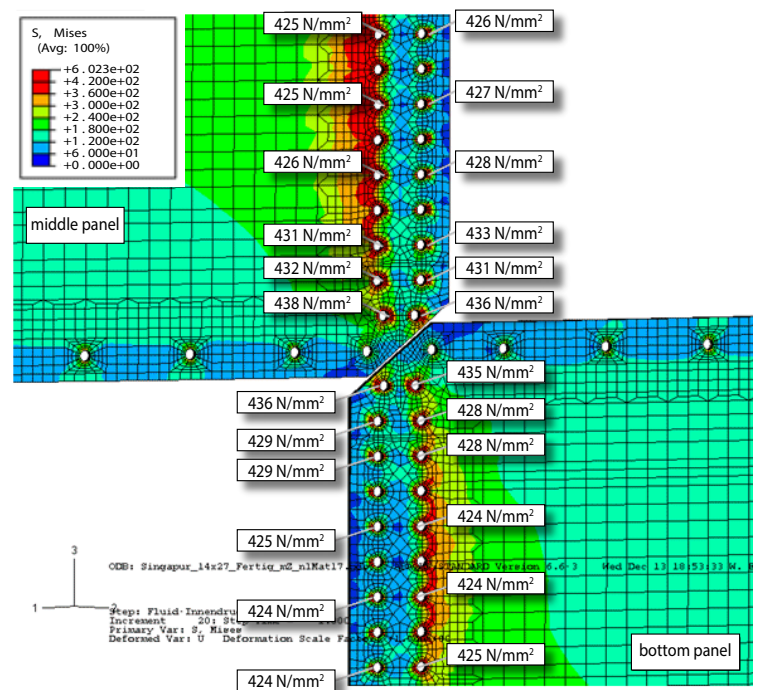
S, Mises
(Avg: 100%)

+6.023e+02
+4.200e+02
+3.600e+02
+3.000e+02
+2.400e+02
+1.800e+02
+1.200e+02
+6.000e+01
+0.000e+00

425 N/mm$^2$
426 N/mm$^2$
425 N/mm$^2$
427 N/mm$^2$
426 N/mm$^2$
428 N/mm$^2$
middle panel
431 N/mm$^2$
433 N/mm$^2$
432 N/mm$^2$
431 N/mm$^2$
438 N/mm$^2$
436 N/mm$^2$
435 N/mm$^2$
436 N/mm$^2$
428 N/mm$^2$
429 N/mm$^2$
428 N/mm$^2$
429 N/mm$^2$
424 N/mm$^2$
425 N/mm$^2$
424 N/mm$^2$
424 N/mm$^2$
425 N/mm$^2$
424 N/mm$^2$
bottom panel

ODB: Singapur_14x27_Fertig_x2_n1Mat17.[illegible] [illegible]TANDARD Version 6.6-3 Wed Dec 13 18:53:33 W. E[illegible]
Step: Fluid-Innendru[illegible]
Increment 20: Step Time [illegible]
Primary Var: S, Mises
Deformed Var: U Deformation Scale Fa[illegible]

3
1
2